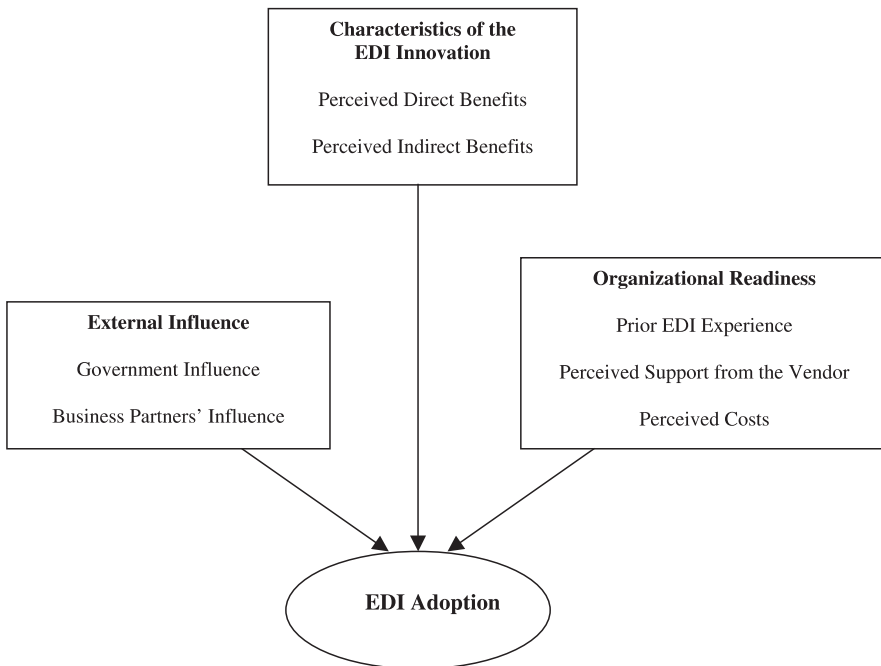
**Characteristics of the EDI Innovation**

Perceived Direct Benefits

Perceived Indirect Benefits

**External Influence**

Government Influence

Business Partners' Influence

**Organizational Readiness**

Prior EDI Experience

Perceived Support from the Vendor

Perceived Costs

**EDI Adoption**